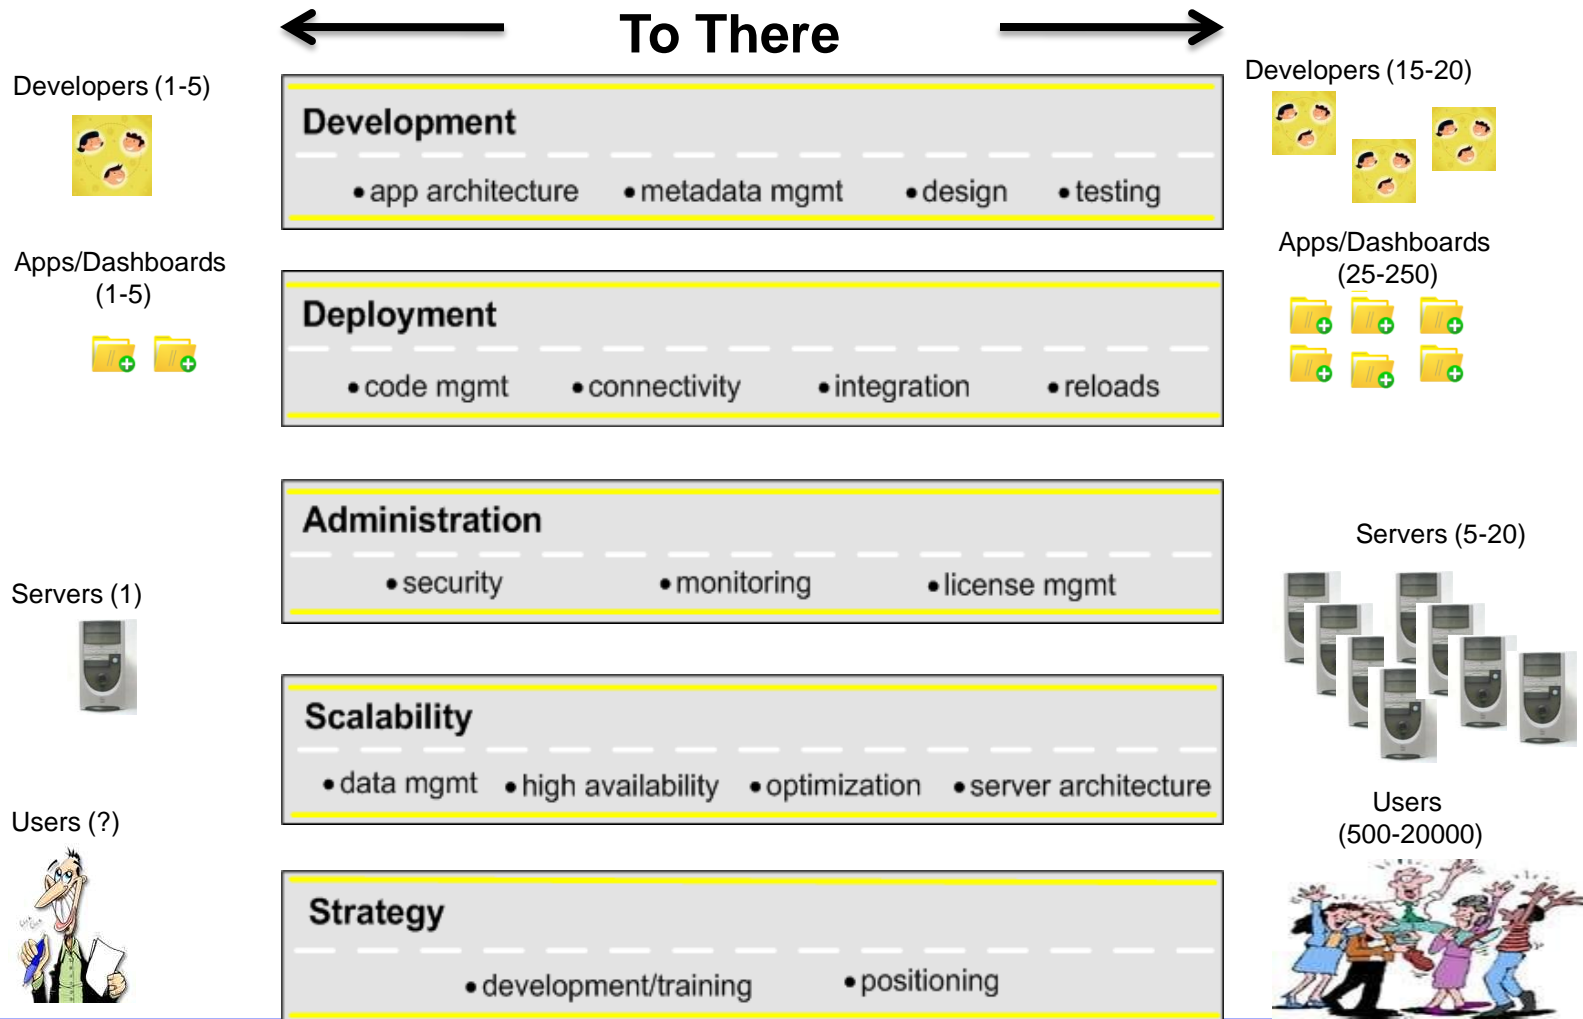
To There

Developers (1-5)

Apps/Dashboards (1-5)

Servers (1)

Users (?)

Development
• app architecture • metadata mgmt • design • testing

Deployment
• code mgmt • connectivity • integration • reloads

Administration
• security • monitoring • license mgmt

Scalability
• data mgmt • high availability • optimization • server architecture

Strategy
• development/training • positioning

Developers (15-20)

Apps/Dashboards (25-250)

Servers (5-20)

Users (500-20000)